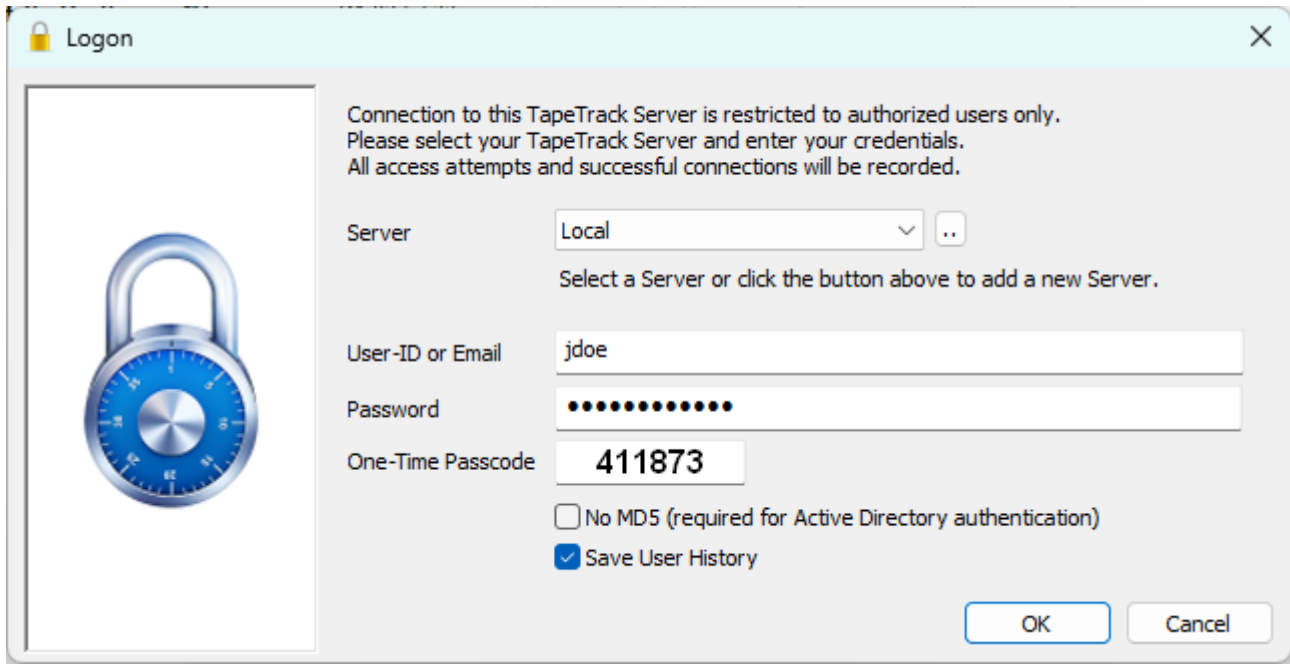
Logon

Connection to this TapeTrack Server is restricted to authorized users only.
Please select your TapeTrack Server and enter your credentials.
All access attempts and successful connections will be recorded.

Server Local ..

Select a Server or click the button above to add a new Server.

User-ID or Email jdoe

Password •••••••••••••

One-Time Passcode 411873

No MD5 (required for Active Directory authentication)

Save User History

OK Cancel